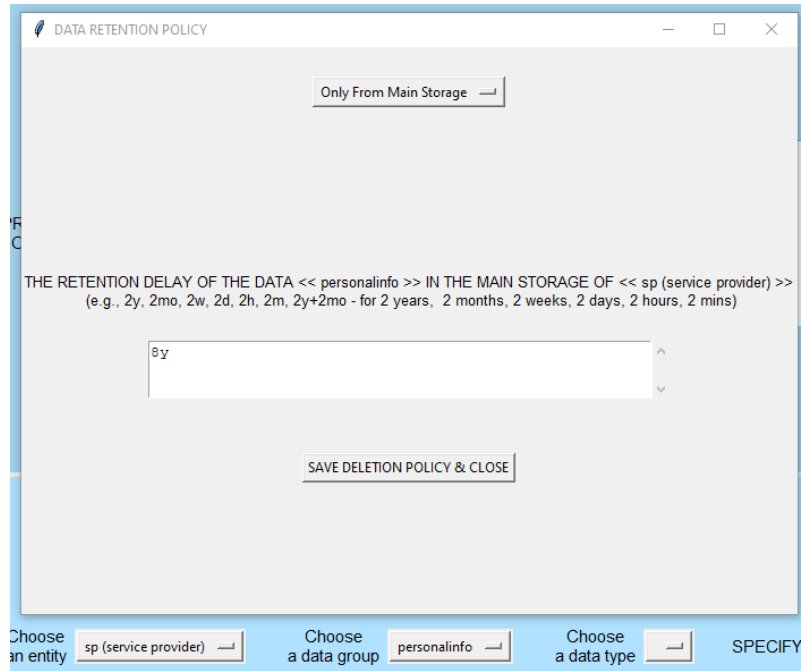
DATA RETENTION POLICY

Only From Main Storage

'R
C

THE RETENTION DELAY OF THE DATA << personalinfo >> IN THE MAIN STORAGE OF << sp (service provider) >>
(e.g., 2y, 2mo, 2w, 2d, 2h, 2m, 2y+2mo - for 2 years, 2 months, 2 weeks, 2 days, 2 hours, 2 mins)

8y

SAVE DELETION POLICY & CLOSE

Choose an entity sp (service provider) Choose a data group personalinfo Choose a data type SPECIFY